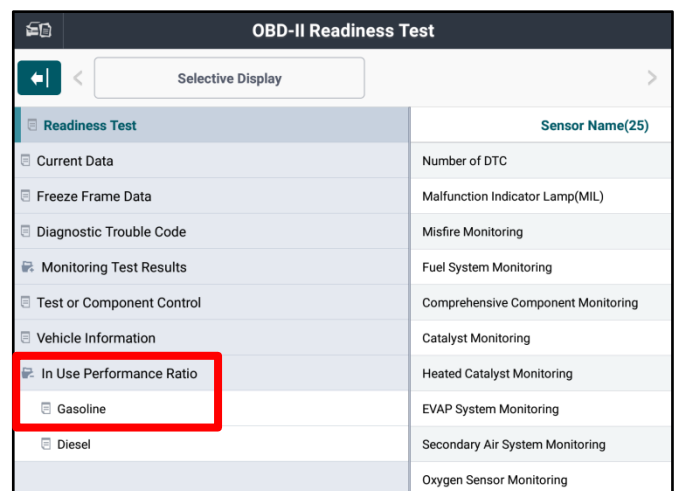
OBD-II Readiness Test

Selective Display

Readiness Test
Current Data
Freeze Frame Data
Diagnostic Trouble Code
Monitoring Test Results
Test or Component Control
Vehicle Information
In Use Performance Ratio
Gasoline
Diesel

Sensor Name(25)
Number of DTC
Malfunction Indicator Lamp(MIL)
Misfire Monitoring
Fuel System Monitoring
Comprehensive Component Monitoring
Catalyst Monitoring
Heated Catalyst Monitoring
EVAP System Monitoring
Secondary Air System Monitoring
Oxygen Sensor Monitoring